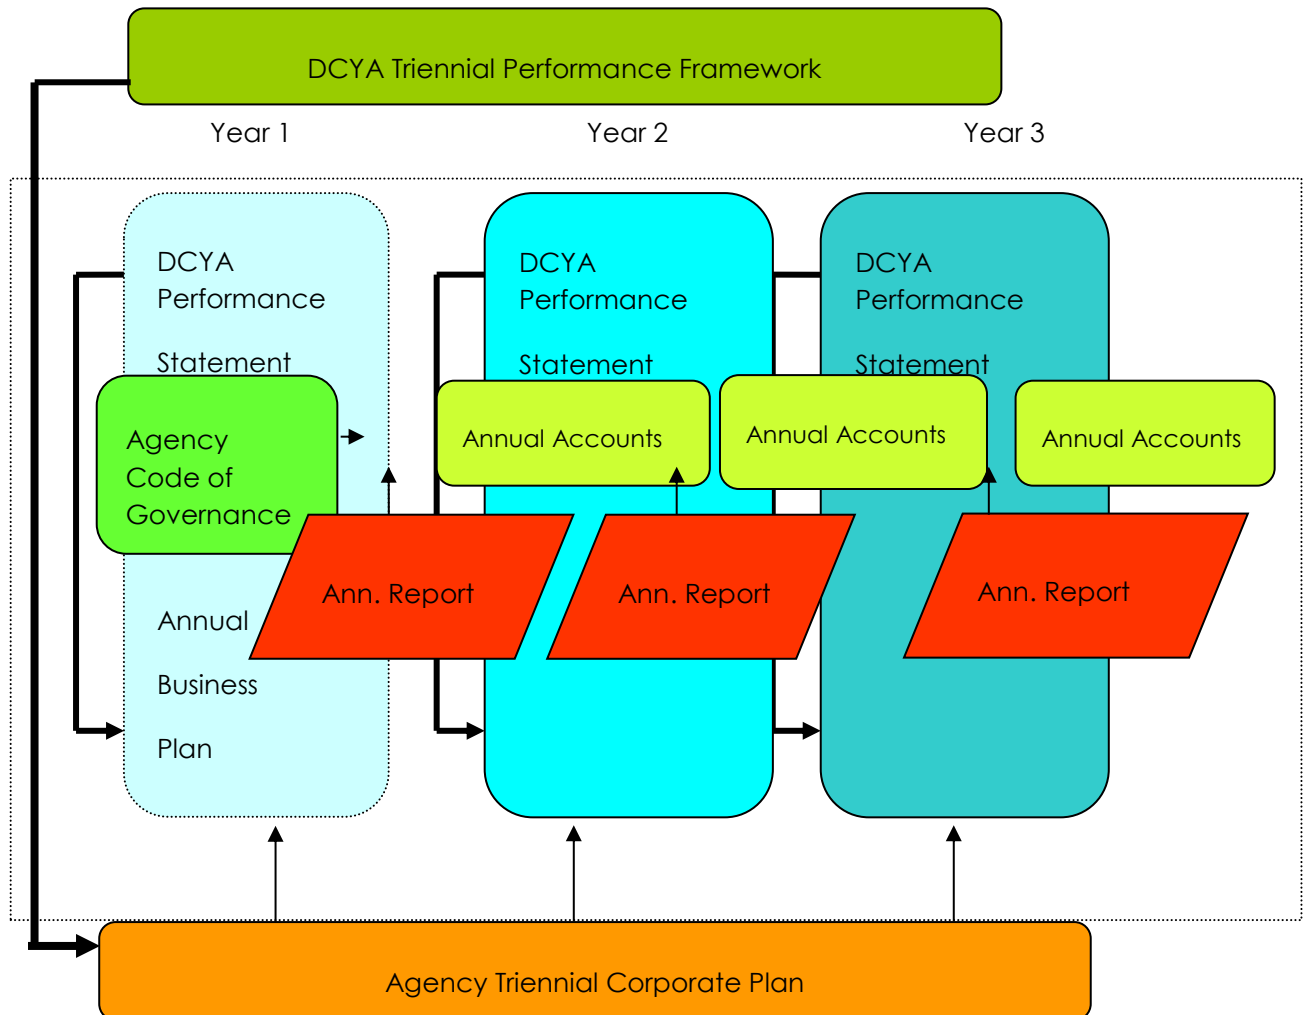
DCYA Triennial Performance Framework

Year 1

Year 2

Year 3

DCYA Performance Statement

Agency Code of Governance

Annual Business Plan

Ann. Report

DCYA Performance Statement

Annual Accounts

Ann. Report

DCYA Performance Statement

Annual Accounts

Annual Accounts

Ann. Report

Agency Triennial Corporate Plan